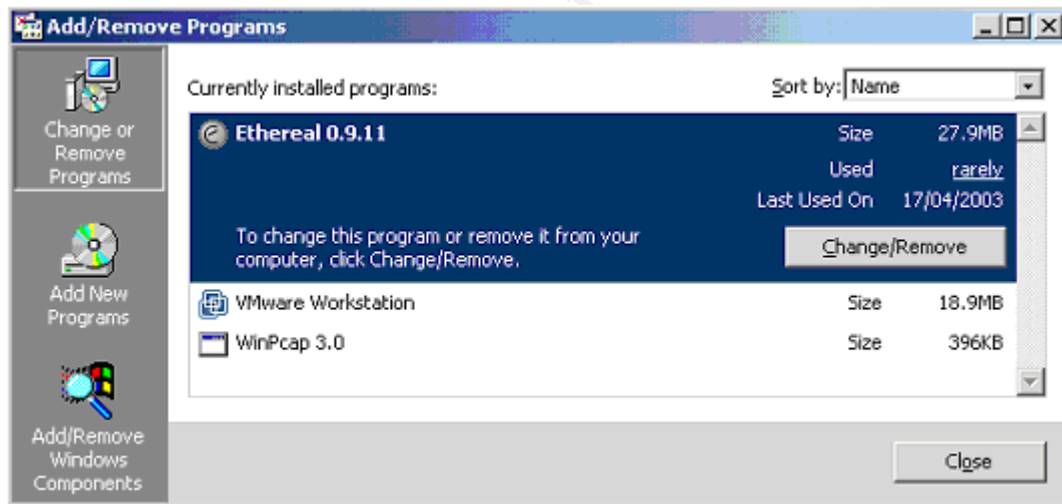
Add/Remove Programs

Change or Remove Programs

Add New Programs

Add/Remove Windows Components

Currently installed programs:

Sort by: Name

Ethereal 0.9.11
Size 27.9MB
Used rarely
Last Used On 17/04/2003

To change this program or remove it from your computer, click Change/Remove.

Change/Remove

VMware Workstation Size 18.9MB

WinPcap 3.0 Size 396KB

Close